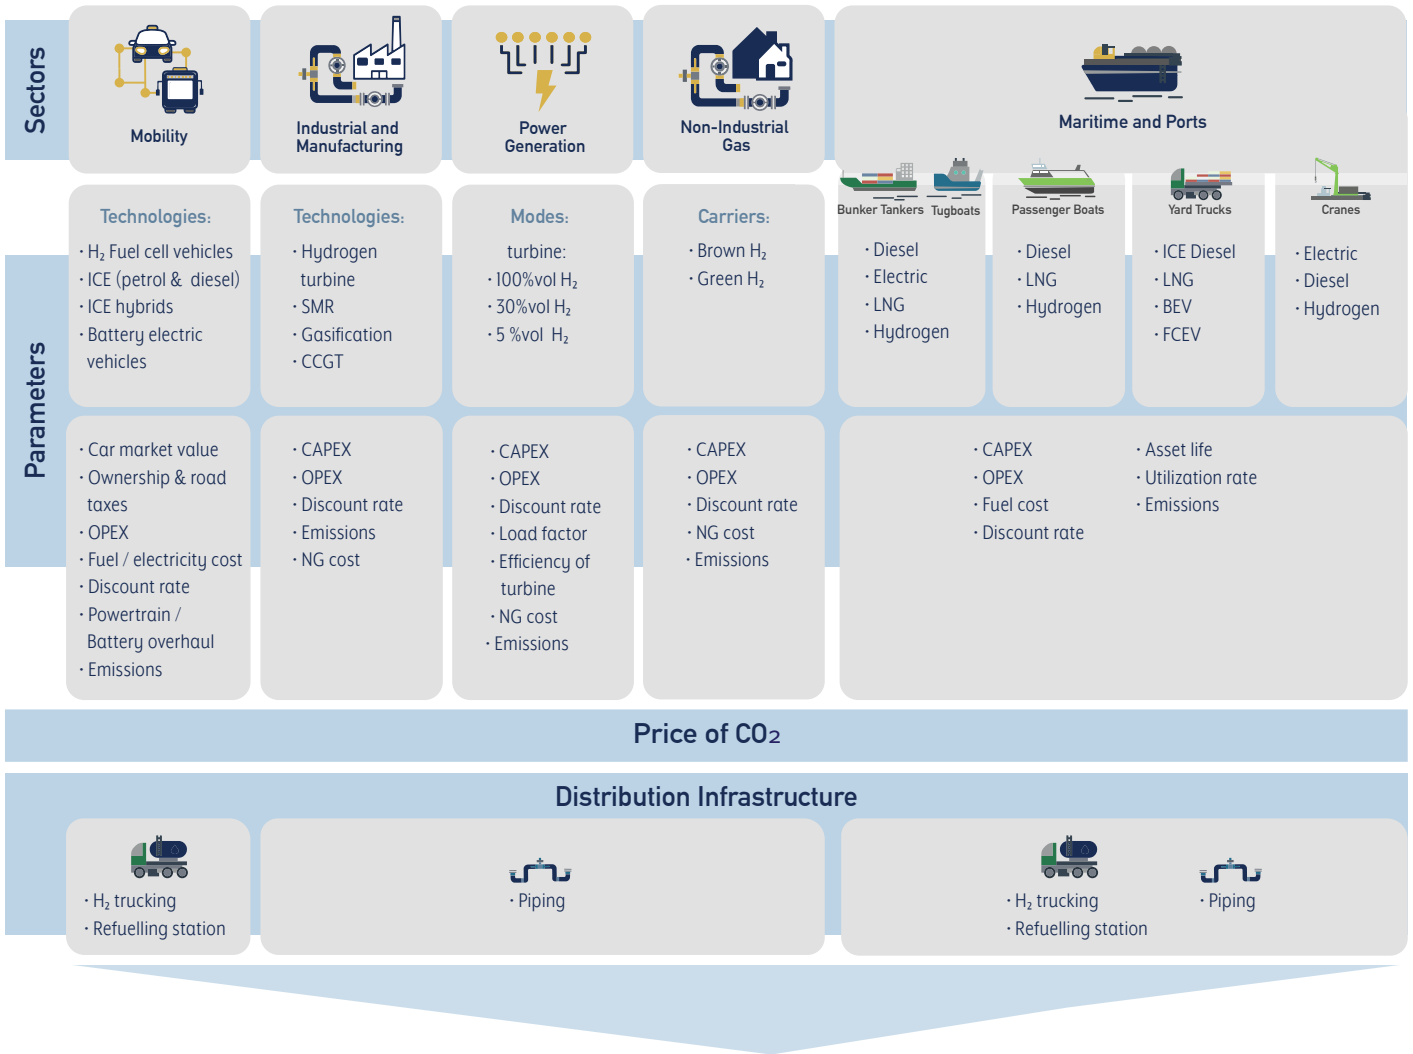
Sectors

Mobility

Industrial and Manufacturing

Power Generation

Non-Industrial Gas

Maritime and Ports

Bunker Tankers Tugboats

Passenger Boats

Yard Trucks

Cranes

Parameters

Technologies:
· $H_2$ Fuel cell vehicles
· ICE (petrol & diesel)
· ICE hybrids
· Battery electric vehicles

Technologies:
· Hydrogen turbine
· SMR
· Gasification
· CCGT

Modes:
turbine:
· 100%vol $H_2$
· 30%vol $H_2$
· 5 %vol $H_2$

Carriers:
· Brown $H_2$
· Green $H_2$

· Diesel
· Electric
· LNG
· Hydrogen

· Diesel
· LNG
· Hydrogen

· ICE Diesel
· LNG
· BEV
· FCEV

· Electric
· Diesel
· Hydrogen

· Car market value
· Ownership & road taxes
· OPEX
· Fuel / electricity cost
· Discount rate
· Powertrain / Battery overhaul
· Emissions

· CAPEX
· OPEX
· Discount rate
· Emissions
· NG cost

· CAPEX
· OPEX
· Discount rate
· Load factor
· Efficiency of turbine
· NG cost
· Emissions

· CAPEX
· OPEX
· Discount rate
· NG cost
· Emissions

· CAPEX
· OPEX
· Fuel cost
· Discount rate

· Asset life
· Utilization rate
· Emissions

Price of CO2

Distribution Infrastructure

· $H_2$ trucking
· Refuelling station

· Piping

· $H_2$ trucking
· Refuelling station

· Piping